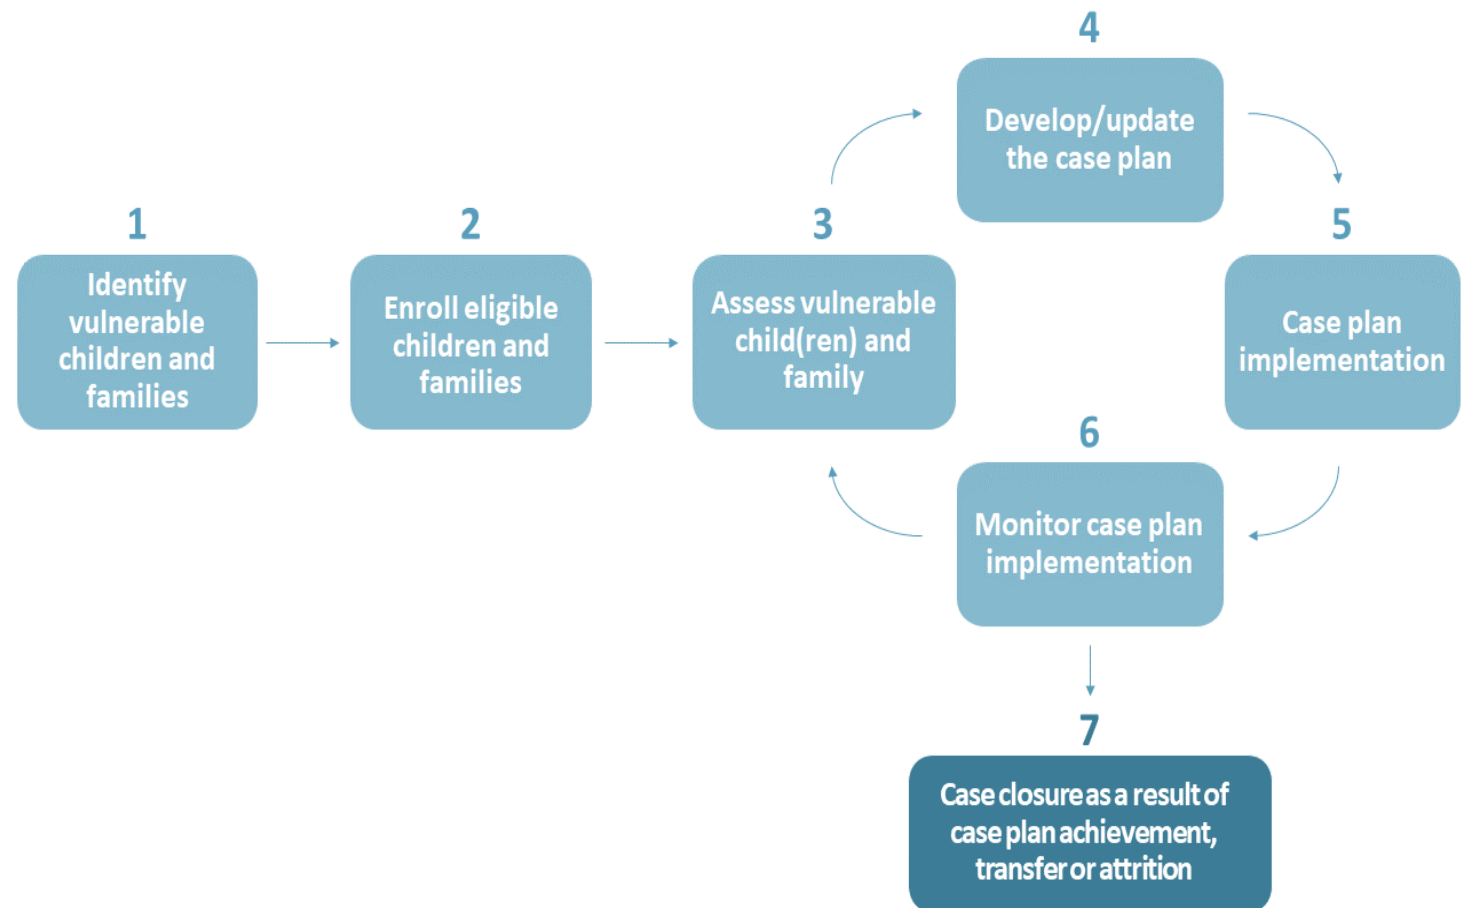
1
Identify vulnerable children and families

2
Enroll eligible children and families

3
Assess vulnerable child(ren) and family

4
Develop/update the case plan

5
Case plan implementation

6
Monitor case plan implementation

7
Case closure as a result of case plan achievement, transfer or attrition